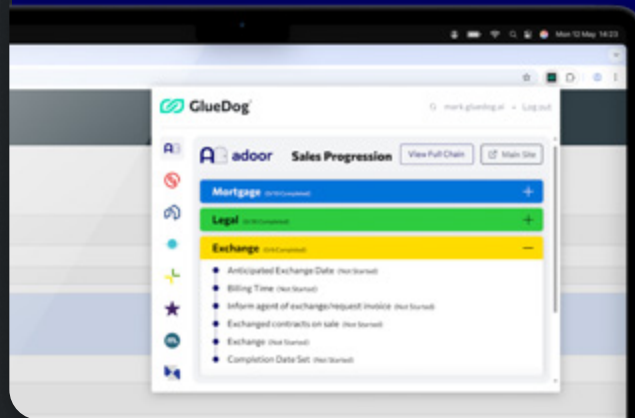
Mon 12 May 14:23

GlueDog

mark.gluedog.ai Log out

adoor Sales Progression View Full Chain Main Site

Mortgage (0/10 Completed) +

Legal (0/18 Completed) +

Exchange (0/6 Completed) —

Anticipated Exchange Date (Not Started)

Billing Time (Not Started)

Inform agent of exchange/request invoice (Not Started)

Exchanged contracts on sale (Not Started)

Exchange (Not Started)

Completion Date Set (Not Started)